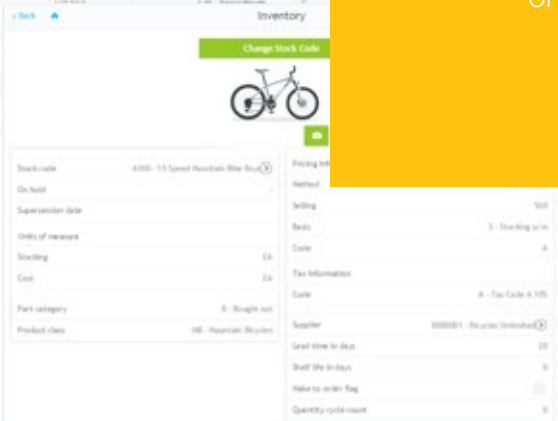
‹ Back

Inventory

Change Stock Code

Stock code
A100 - 15 Speed Mountain Bike Boys
On hold
Supersession date
Units of measure
Stocking
EA
Cost
EA
Part category
B - Bought out
Product class
MB - Mountain Bicycles

Pricing Inf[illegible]
Method
Selling
Sell
Basis
S - Stocking u/m
Code
A
Tax Information
Code
A - Tax Code A 10%
Supplier
0000001 - Bicycles Unlimited
Lead time in days
20
Shelf life in days
0
Make to order flag
Quantity cycle count
0